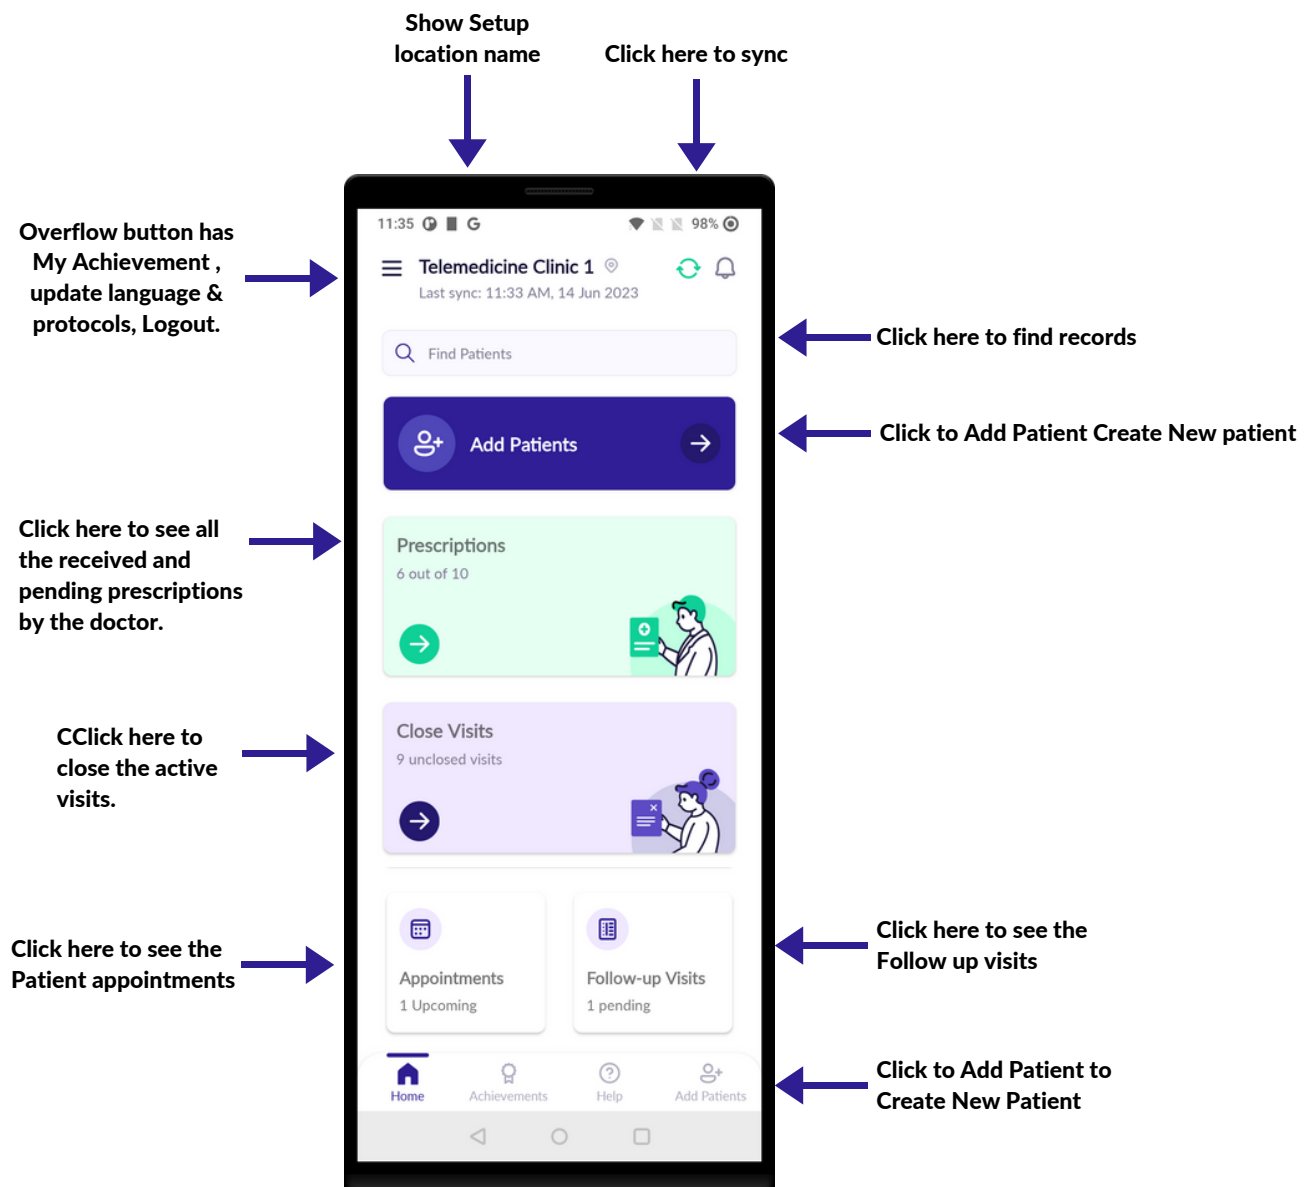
Show Setup location name

Click here to sync

Overflow button has My Achievement , update language & protocols, Logout.

11:35 98%

Telemedicine Clinic 1

Last sync: 11:33 AM, 14 Jun 2023

Click here to find records

Find Patients

Add Patients

Click to Add Patient Create New patient

Click here to see all the received and pending prescriptions by the doctor.

Prescriptions

6 out of 10

CClick here to close the active visits.

Close Visits

9 unclosed visits

Click here to see the Patient appointments

Appointments

1 Upcoming

Follow-up Visits

1 pending

Click here to see the Follow up visits

Home

Achievements

Help

Add Patients

Click to Add Patient to Create New Patient